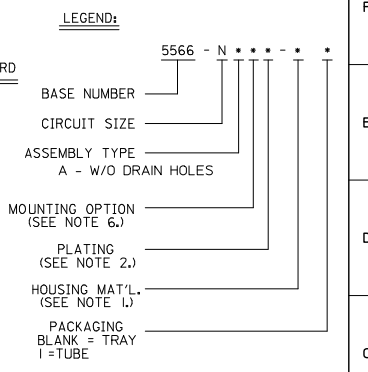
LEGEND:

RD

5566 - N * * * - * *

BASE NUMBER

CIRCUIT SIZE

ASSEMBLY TYPE
A - W/O DRAIN HOLES

MOUNTING OPTION
(SEE NOTE 6.)

PLATING
(SEE NOTE 2.)

HOUSING MAT'L.
(SEE NOTE 1.)

PACKAGING
BLANK = TRAY
I =TUBE

F

E

D

C